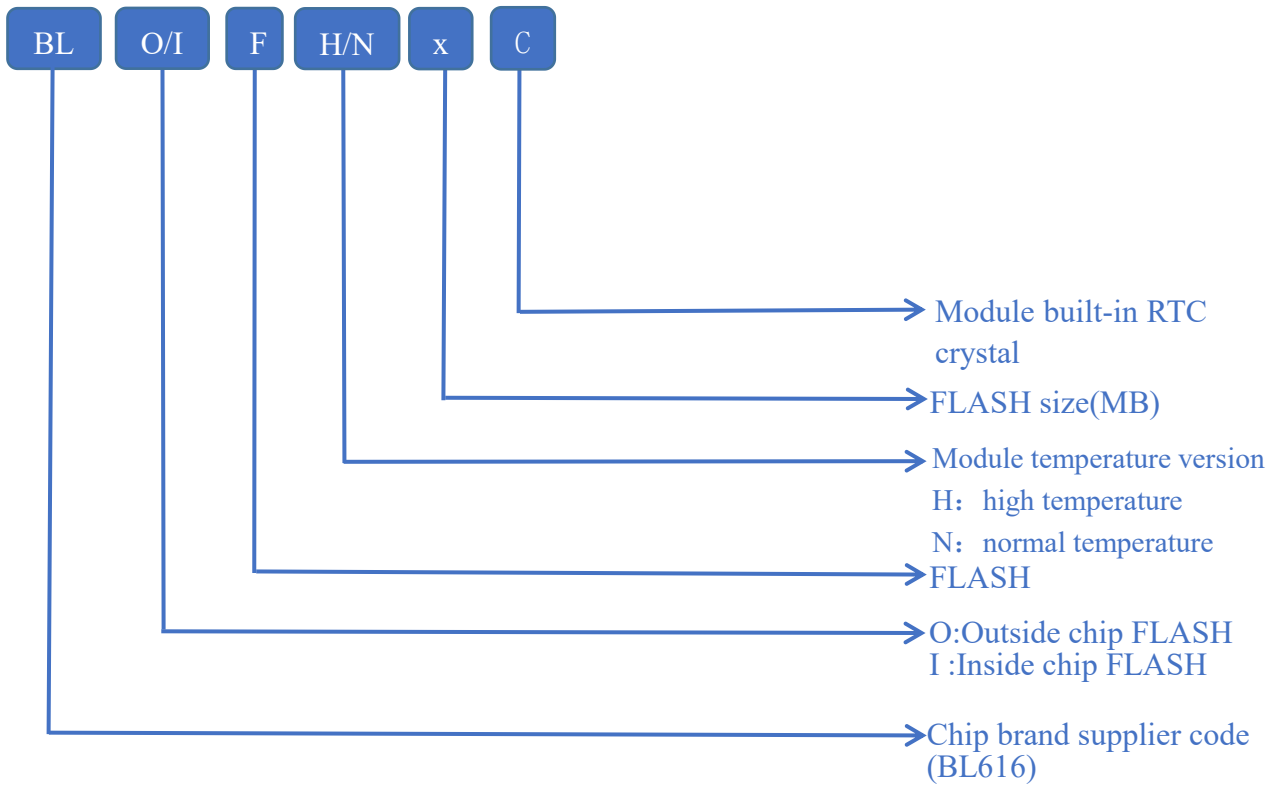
BL O/I F H/N x C

Module built-in RTC crystal

FLASH size(MB)

Module temperature version
H：high temperature
N：normal temperature

FLASH

O:Outside chip FLASH
I :Inside chip FLASH

Chip brand supplier code (BL616)